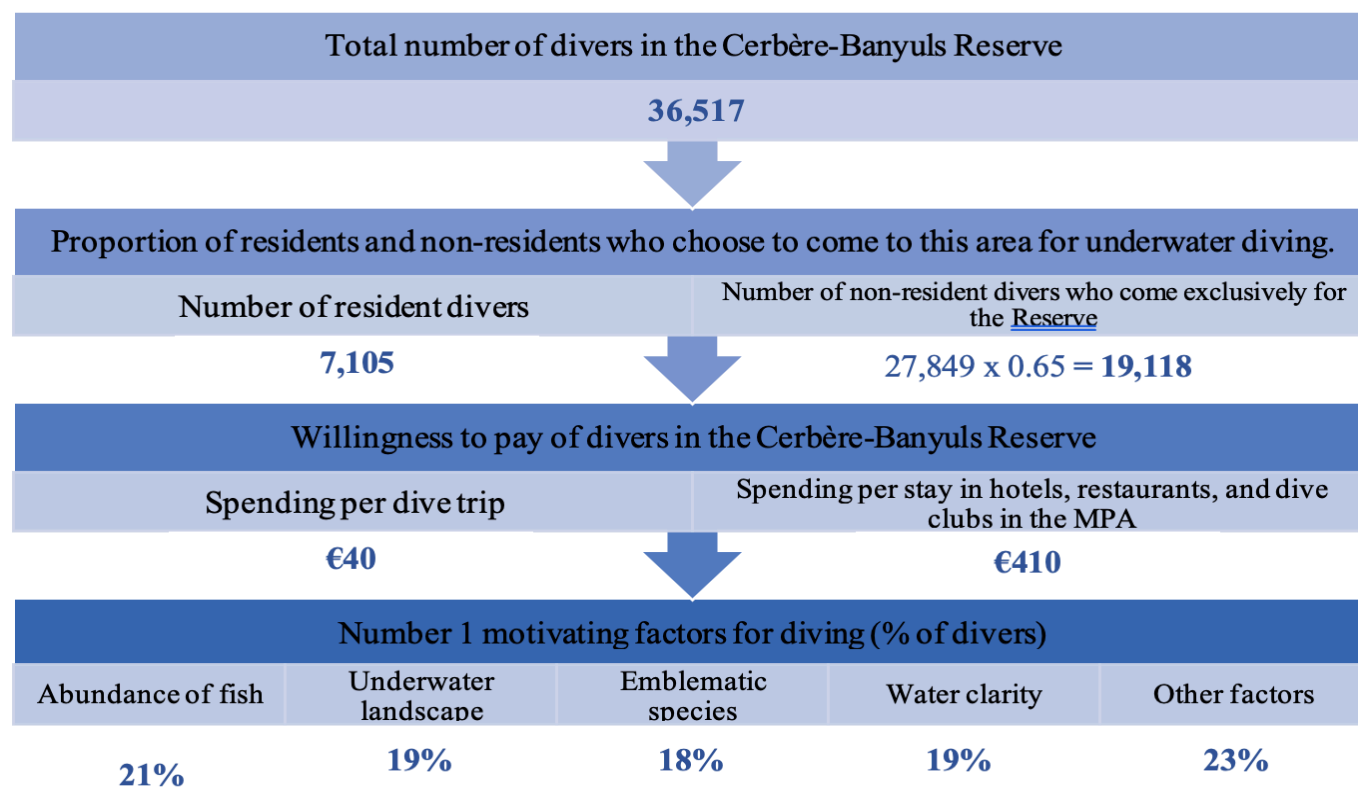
Total number of divers in the Cerbère-Banyuls Reserve

36,517

Proportion of residents and non-residents who choose to come to this area for underwater diving.

| Number of resident divers | Number of non-resident divers who come exclusively for the Reserve |
|---|---|
| 7,105 | 27,849 x 0.65 = 19,118 |

Willingness to pay of divers in the Cerbère-Banyuls Reserve

| Spending per dive trip | Spending per stay in hotels, restaurants, and dive clubs in the MPA |
|---|---|
| €40 | €410 |

Number 1 motivating factors for diving (% of divers)

| Abundance of fish | Underwater landscape | Emblematic species | Water clarity | Other factors |
|---|---|---|---|---|
| 21% | 19% | 18% | 19% | 23% |